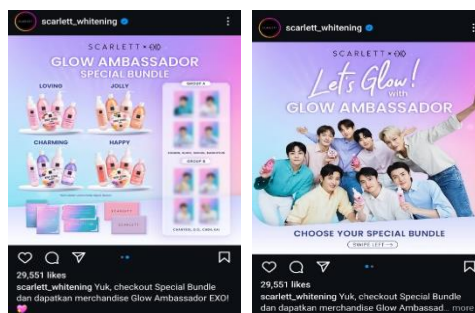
scarlett_whitening

SCARLETT × EXO

GLOW AMBASSADOR SPECIAL BUNDLE

LOVING

JOLLY

CHARMING

HAPPY

GROUP A

GROUP B

29,551 likes

scarlett_whitening Yuk, checkout Special Bundle dan dapatkan merchandise Glow Ambassador EXO!

scarlett_whitening

SCARLETT × EXO

Let's Glow! with GLOW AMBASSADOR

CHOOSE YOUR SPECIAL BUNDLE

SWIPE LEFT

29,551 likes

scarlett_whitening Yuk, checkout Special Bundle dan dapatkan merchandise Glow Ambassad... more